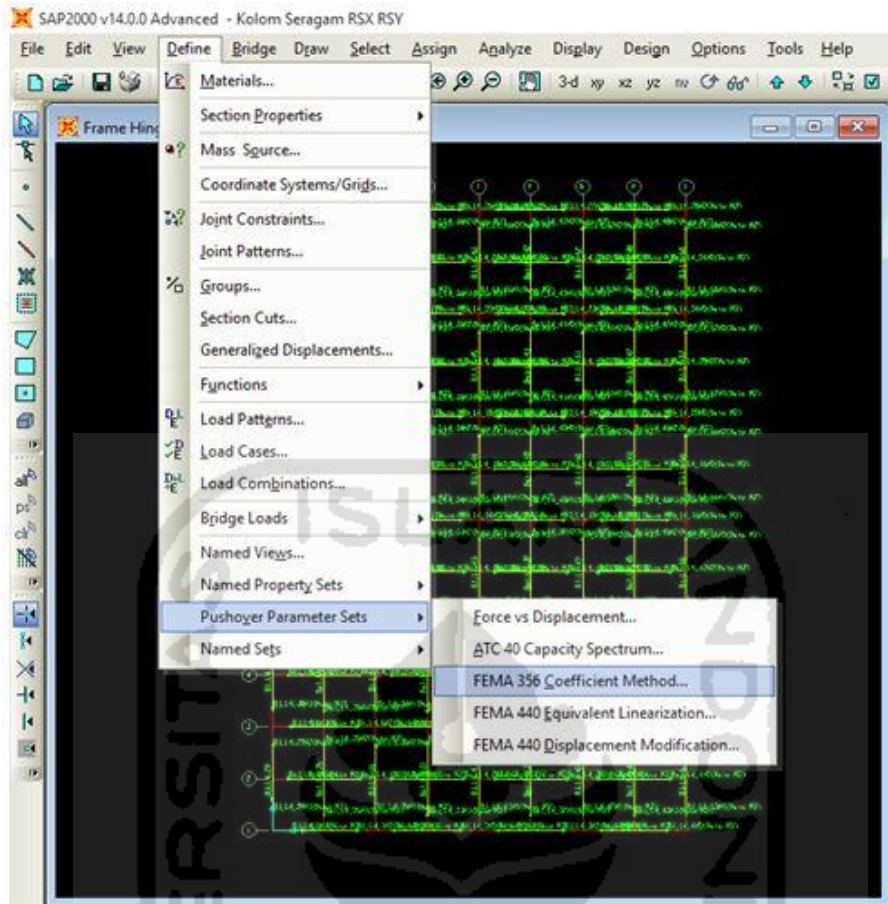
SAP2000 v14.0.0 Advanced - Kolom Seragam RSX RSY

File Edit View Define Bridge Draw Select Assign Analyze Display Design Options Tools Help

3-d xy xz yz nv

Frame Hing

Materials...
Section Properties
Mass Source...
Coordinate Systems/Grids...
Joint Constraints...
Joint Patterns...
Groups...
Section Cuts...
Generalized Displacements...
Functions
Load Patterns...
Load Cases...
Load Combinations...
Bridge Loads
Named Views...
Named Property Sets
Pushover Parameter Sets
Named Sets

Force vs Displacement...
ATC 40 Capacity Spectrum...
FEMA 356 Coefficient Method...
FEMA 440 Equivalent Linearization...
FEMA 440 Displacement Modification...